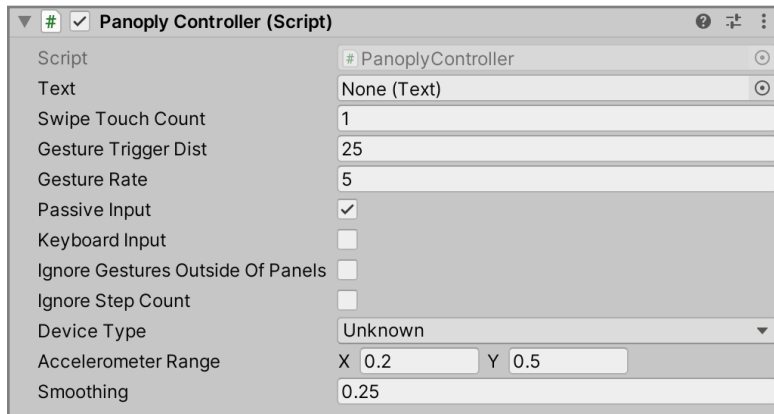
Panoply Controller (Script)

Script PanoplyController
Text None (Text)
Swipe Touch Count 1
Gesture Trigger Dist 25
Gesture Rate 5
Passive Input
Keyboard Input
Ignore Gestures Outside Of Panels
Ignore Step Count
Device Type Unknown
Accelerometer Range X 0.2 Y 0.5
Smoothing 0.25